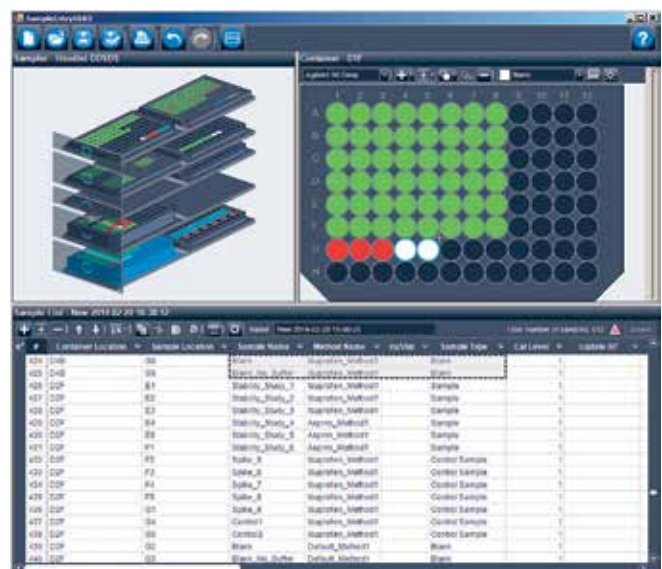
SampleEntryDDE3

Sampler Headed DDE0S

Container D2F

Agilent 96 Deep

Name

1 2 3 4 5 6 7 8 9 10 11 12

A
B
C
D
E
F
G
H

Sample List New 2014-02-20 16:38:12

Name New 2014-02-20 16:38:12

Total Number of Samples: 612

| # | Container Location | Sample Location | Sample Name | Method Name | Inj/Vial | Sample Type | Cal Level | Update RF |
|---|---|---|---|---|---|---|---|---|
| 424 | D4B | G5 | Blank | Ibuprofen_Method1 | | Blank | 1 | |
| 425 | D4B | G6 | Blank_No_Buffer | Ibuprofen_Method1 | | Blank | 1 | |
| 426 | D2F | E1 | Stability_Study_1 | Ibuprofen_Method1 | | Sample | 1 | |
| 427 | D2F | E2 | Stability_Study_2 | Ibuprofen_Method1 | | Sample | 1 | |
| 428 | D2F | E3 | Stability_Study_3 | Ibuprofen_Method1 | | Sample | 1 | |
| 429 | D2F | E4 | Stability_Study_4 | Aspirin_Method1 | | Sample | 1 | |
| 430 | D2F | E5 | Stability_Study_5 | Aspirin_Method1 | | Sample | 1 | |
| 431 | D2F | F1 | Stability_Study_6 | Aspirin_Method1 | | Sample | 1 | |
| 432 | D2F | F2 | Spike_5 | Ibuprofen_Method1 | | Control Sample | 1 | |
| 433 | D2F | F3 | Spike_6 | Ibuprofen_Method1 | | Control Sample | 1 | |
| 434 | D2F | F4 | Spike_7 | Ibuprofen_Method1 | | Control Sample | 1 | |
| 435 | D2F | F5 | Spike_8 | Ibuprofen_Method1 | | Control Sample | 1 | |
| 436 | D2F | G1 | Spike_4 | Ibuprofen_Method1 | | Control Sample | 1 | |
| 437 | D2F | G4 | Control1 | Ibuprofen_Method1 | | Control Sample | 1 | |
| 438 | D2F | G5 | Control2 | Ibuprofen_Method1 | | Control Sample | 1 | |
| 439 | D2F | G2 | Blank | Default_Method1 | | Blank | 1 | |
| 440 | D2F | G3 | Blank_No_Buffer | Default_Method1 | | Blank | 1 | |